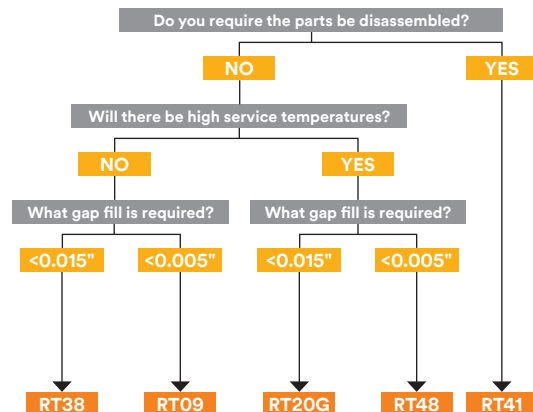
Do you require the parts be disassembled?

NO

YES

Will there be high service temperatures?

NO

YES

What gap fill is required?

What gap fill is required?

<0.015"

<0.005"

<0.015"

<0.005"

RT38

RT09

RT20G

RT48

RT41